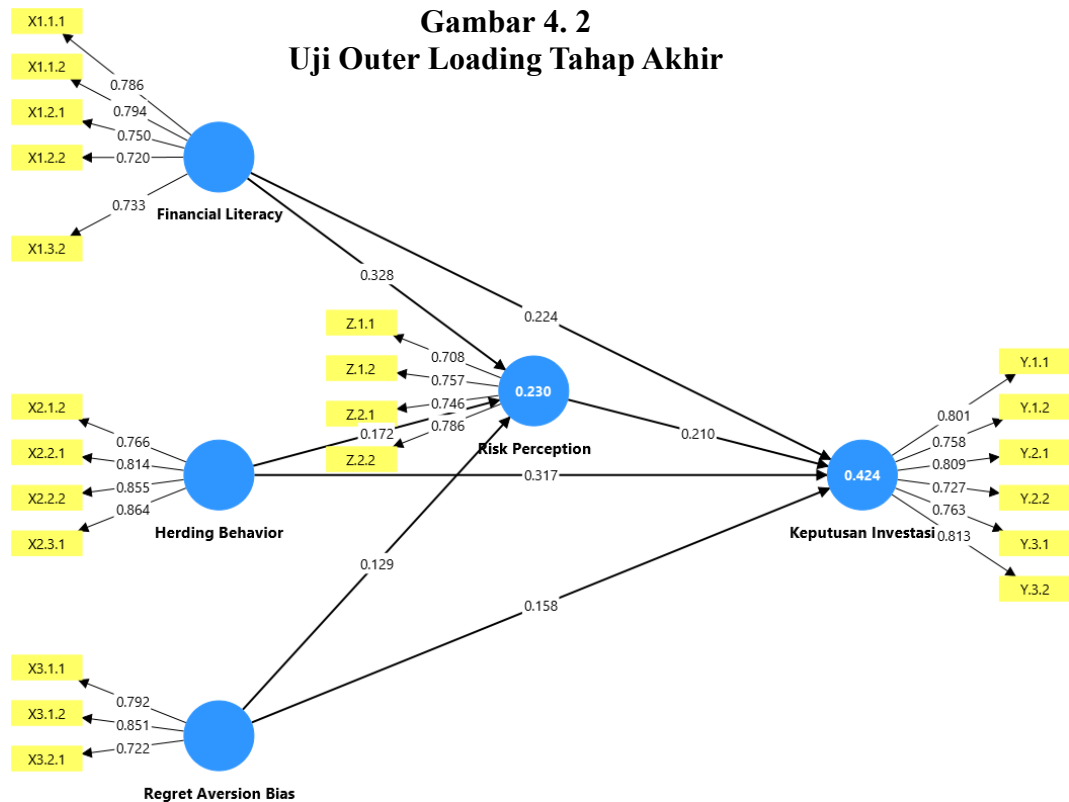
Gambar 4. 2
Uji Outer Loading Tahap Akhir

X1.1.1
X1.1.2
X1.2.1
X1.2.2
X1.3.2
0.786
0.794
0.750
0.720
0.733
Financial Literacy

0.328
0.224

Z.1.1
Z.1.2
Z.2.1
Z.2.2
0.708
0.757
0.746
0.786
0.230
Risk Perception

X2.1.2
X2.2.1
X2.2.2
X2.3.1
0.766
0.814
0.855
0.864
0.172
Herding Behavior

0.210
0.317

0.424
Keputusan Investasi
Y.1.1
Y.1.2
Y.2.1
Y.2.2
Y.3.1
Y.3.2
0.801
0.758
0.809
0.727
0.763
0.813

0.129
0.158

X3.1.1
X3.1.2
X3.2.1
0.792
0.851
0.722
Regret Aversion Bias